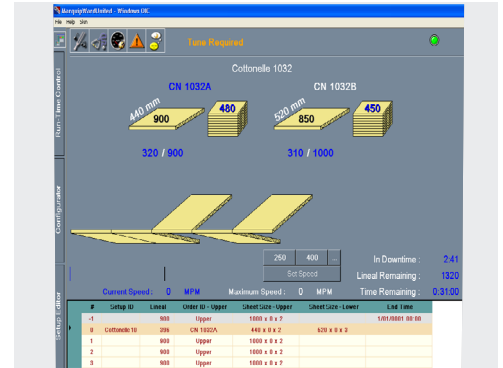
MarquipWardUnited - Windows OK
File Help Skin

Tune Required

Run Time Control

Configurator

Setup Editor

Cottonelle 1032

CN 1032A

CN 1032B

440 mm

900

480

520 mm

850

450

320 / 900

310 / 1000

250

400

Set Speed

In Downtime : 2:41

Lineal Remaining : 1320

Time Remaining : 0:31:00

Current Speed : 0 MPM

Maximum Speed : 0 MPM

| # | Setup ID | Lineal | Order ID - Upper | Sheet Size - Upper | Sheet Size - Lower | End Time |
|---|---|---|---|---|---|---|
| -1 | | 900 | Upper | 1000 x 0 x 2 | | 1/01/0001 00:00 |
| 0 | Cottonelle10 | 396 | CN 1032A | 440 x 0 x 2 | 520 x 0 x 3 | |
| 1 | | 900 | Upper | 1000 x 0 x 2 | | |
| 2 | | 900 | Upper | 1000 x 0 x 2 | | |
| 3 | | 900 | Upper | 1000 x 0 x 2 | | |